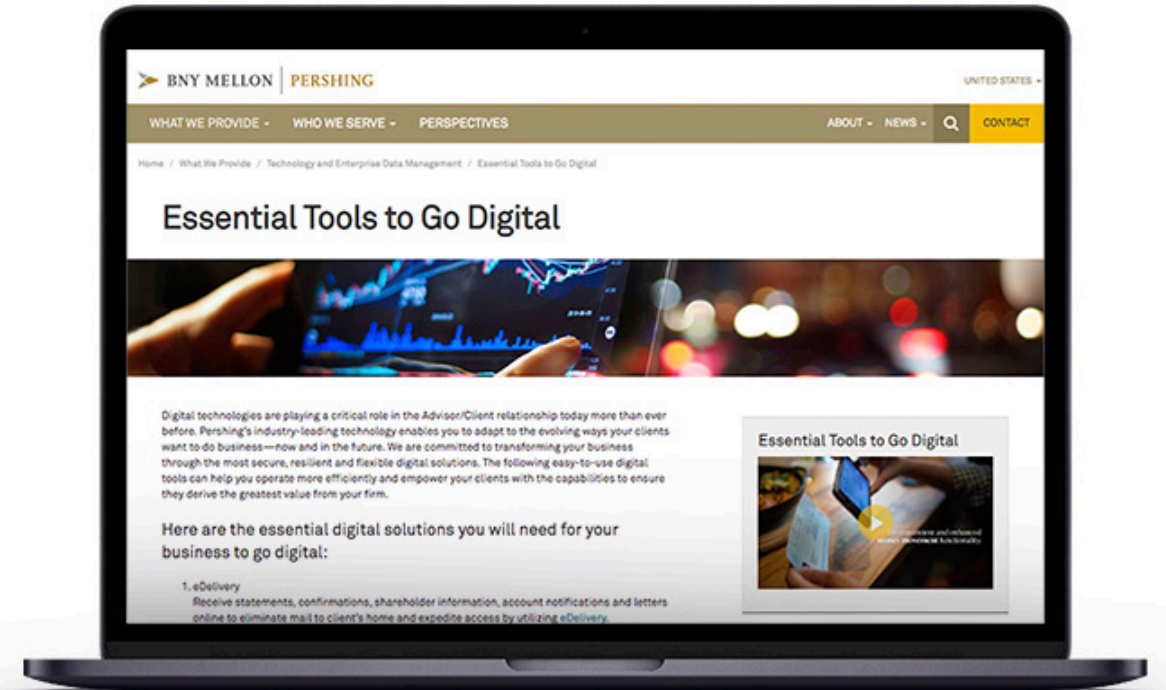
BNY MELLON | PERSHING

UNITED STATES

WHAT WE PROVIDE · WHO WE SERVE · PERSPECTIVES

ABOUT · NEWS · CONTACT

Home / What We Provide / Technology and Enterprise Data Management / Essential Tools to Go Digital

Essential Tools to Go Digital

Digital technologies are playing a critical role in the Advisor/Client relationship today more than ever before. Pershing's industry-leading technology enables you to adapt to the evolving ways your clients want to do business—now and in the future. We are committed to transforming your business through the most secure, resilient and flexible digital solutions. The following easy-to-use digital tools can help you operate more efficiently and empower your clients with the capabilities to ensure they derive the greatest value from your firm.

Here are the essential digital solutions you will need for your business to go digital:

1. eDelivery
Receive statements, confirmations, shareholder information, account notifications and letters online to eliminate mail to client's home and expedite access by utilizing eDelivery.

Essential Tools to Go Digital

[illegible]